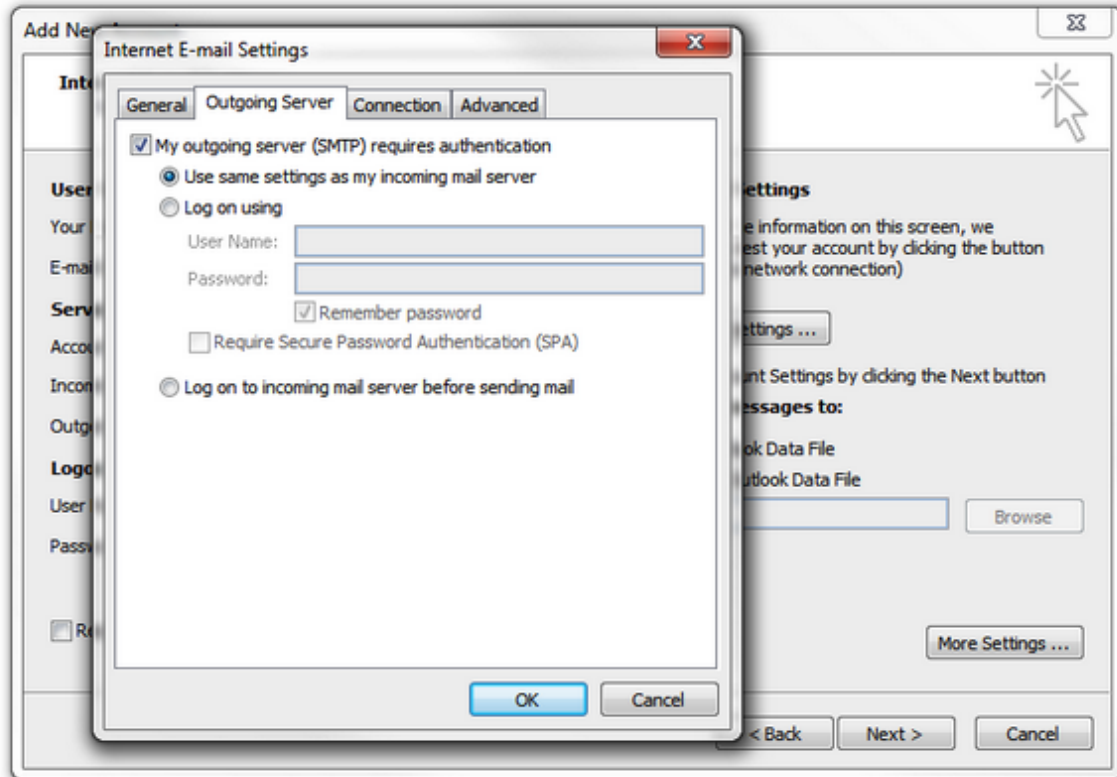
Add Ne

Internet E-mail Settings

General | Outgoing Server | Connection | Advanced

My outgoing server (SMTP) requires authentication

Use same settings as my incoming mail server

Log on using

User Name:

Password:

Remember password

Require Secure Password Authentication (SPA)

Log on to incoming mail server before sending mail

OK | Cancel

Int

User

Your

E-mai

Serv

Acco

Incon

Outg

Logo

User

Passv

Re

ettings

e information on this screen, we est your account by clicking the button network connection)

ettings ...

unt Settings by clicking the Next button

essages to:

ok Data File

utlook Data File

Browse

More Settings ...

< Back | Next > | Cancel